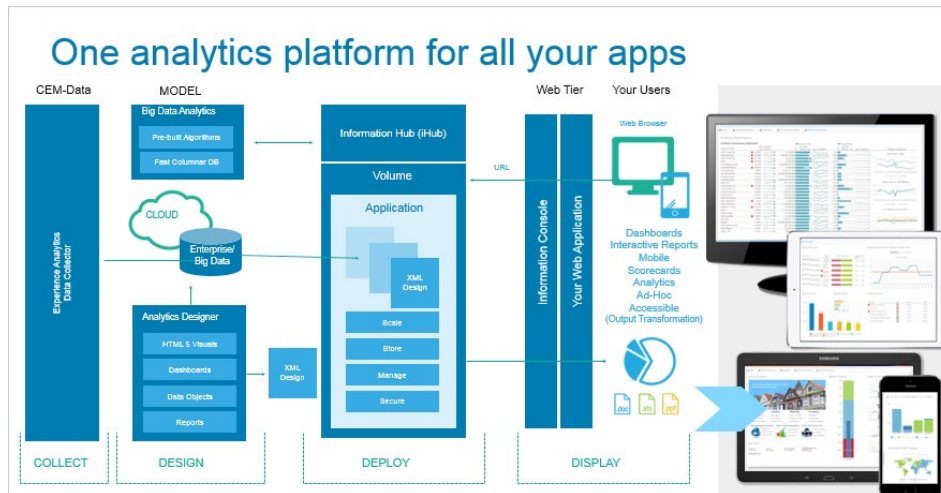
One analytics platform for all your apps

CEM-Data

MODEL

Web Tier

Your Users

Experience Analytics Data Collector

Big Data Analytics

Pre-built Algorithms

Fast Columnar DB

CLOUD

Enterprise/ Big Data

Analytics Designer

HTML 5 Visuals

Dashboards

Data Objects

Reports

XML Design

Information Hub (iHub)

Volume

Application

XML Design

Scale

Store

Manage

Secure

URL

Information Console

Your Web Application

Web Browser

Dashboards
Interactive Reports
Mobile
Scorecards
Analytics
Ad-Hoc
Accessible
(Output Transformation)

.doc .xls .ppt

SAMSUNG

COLLECT

DESIGN

DEPLOY

DISPLAY